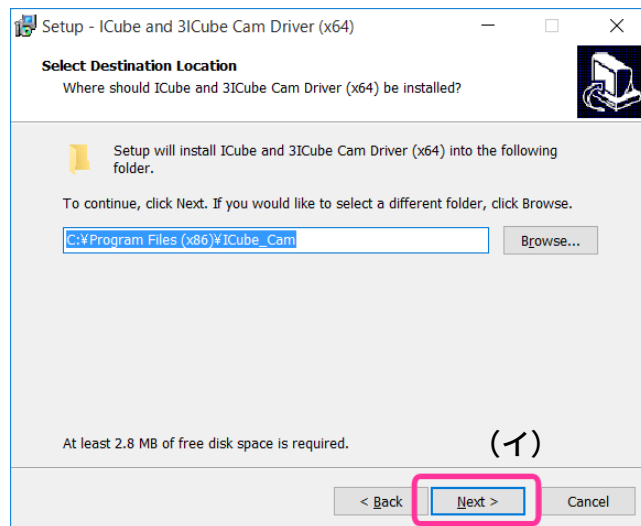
Setup - ICube and 3ICube Cam Driver (x64)

Select Destination Location
Where should ICube and 3ICube Cam Driver (x64) be installed?

Setup will install ICube and 3ICube Cam Driver (x64) into the following folder.

To continue, click Next. If you would like to select a different folder, click Browse.

C:¥Program Files (x86)¥ICube_Cam

Browse...

At least 2.8 MB of free disk space is required.

(イ)

< Back

Next >

Cancel